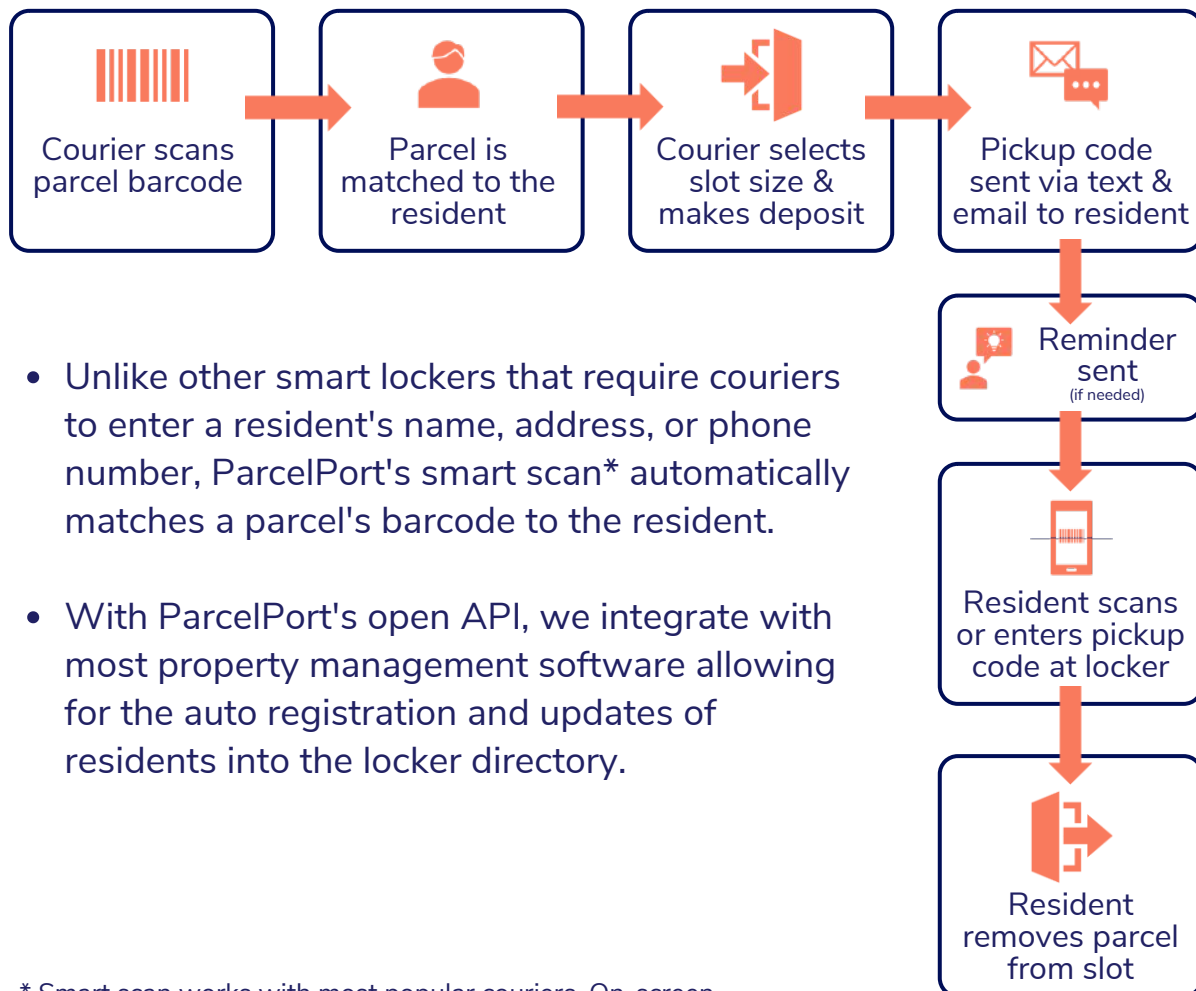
Courier scans parcel barcode

Parcel is matched to the resident

Courier selects slot size & makes deposit

Pickup code sent via text & email to resident

Reminder sent
(if needed)

Resident scans or enters pickup code at locker

Resident removes parcel from slot

• Unlike other smart lockers that require couriers to enter a resident's name, address, or phone number, ParcelPort's smart scan* automatically matches a parcel's barcode to the resident.

• With ParcelPort's open API, we integrate with most property management software allowing for the auto registration and updates of residents into the locker directory.

* Smart scan works with most popular couriers. On-screen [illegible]